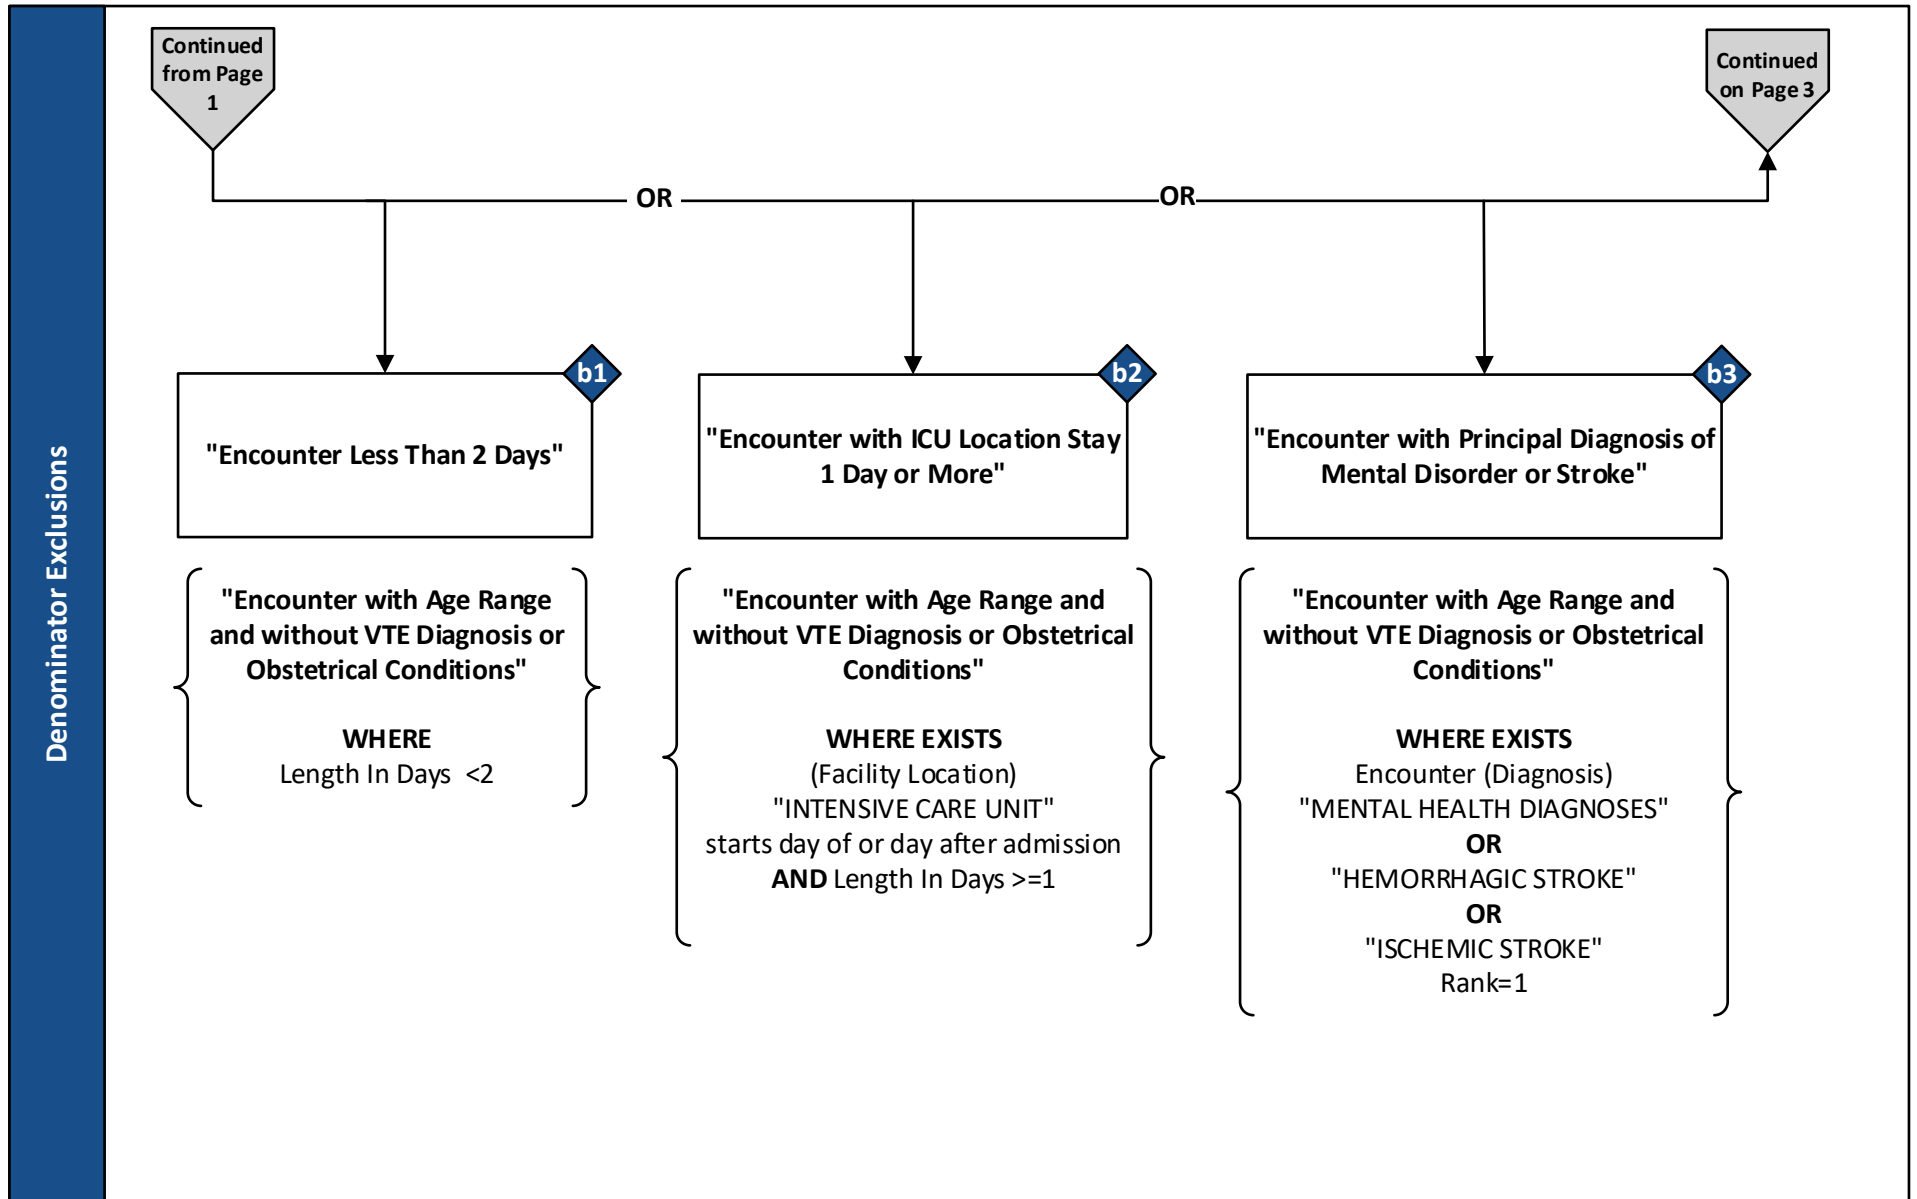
Denominator Exclusions

Continued from Page 1

Continued on Page 3

OR

OR

b1

"Encounter Less Than 2 Days"

b2

"Encounter with ICU Location Stay 1 Day or More"

b3

"Encounter with Principal Diagnosis of Mental Disorder or Stroke"

"Encounter with Age Range and without VTE Diagnosis or Obstetrical Conditions"

WHERE
Length In Days <2

"Encounter with Age Range and without VTE Diagnosis or Obstetrical Conditions"

WHERE EXISTS
(Facility Location)
"INTENSIVE CARE UNIT"
starts day of or day after admission
AND Length In Days >=1

"Encounter with Age Range and without VTE Diagnosis or Obstetrical Conditions"

WHERE EXISTS
Encounter (Diagnosis)
"MENTAL HEALTH DIAGNOSES"
OR
"HEMORRHAGIC STROKE"
OR
"ISCHEMIC STROKE"
Rank=1